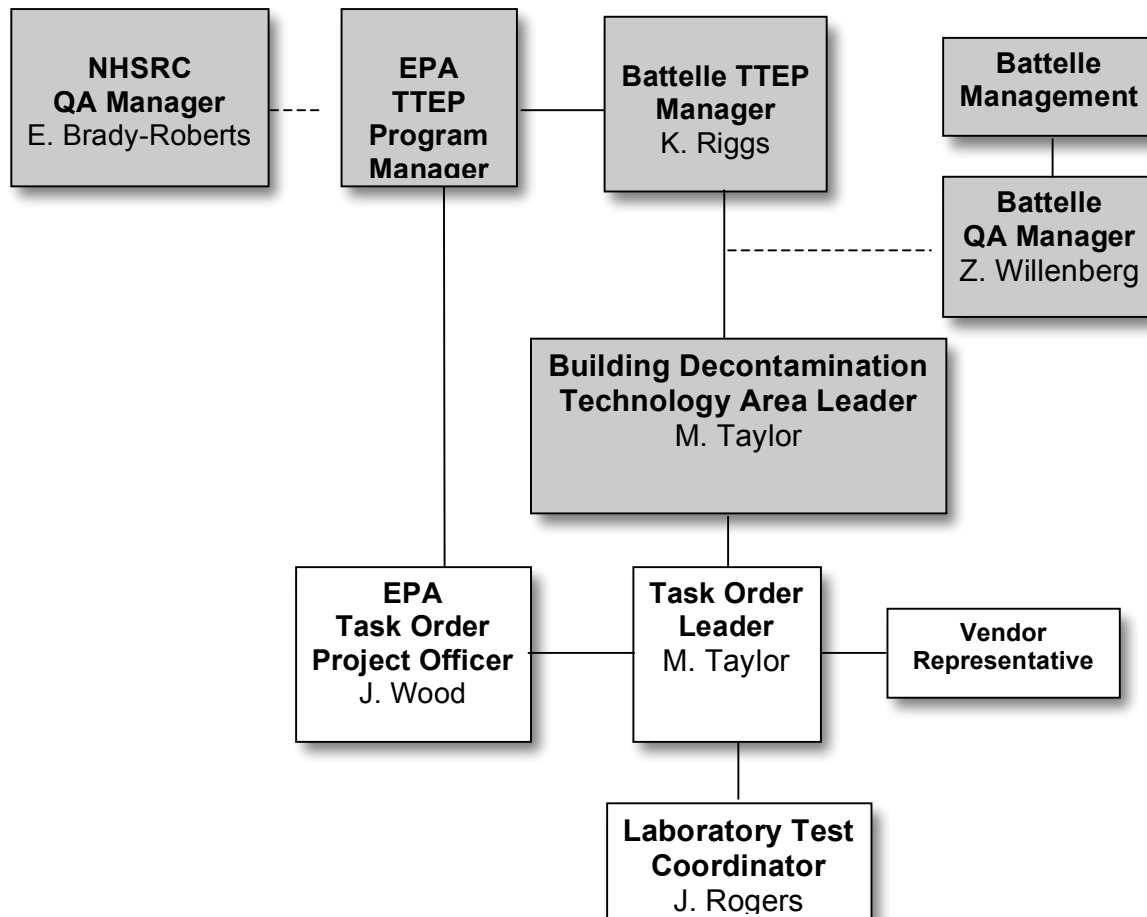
NHSRC
QA Manager
E. Brady-Roberts

EPA
TTEP
Program
Manager

Battelle TTEP
Manager
K. Riggs

Battelle
Management

Battelle
QA Manager
Z. Willenberg

Building Decontamination
Technology Area Leader
M. Taylor

EPA
Task Order
Project Officer
J. Wood

Task Order
Leader
M. Taylor

Vendor
Representative

Laboratory Test
Coordinator
J. Rogers